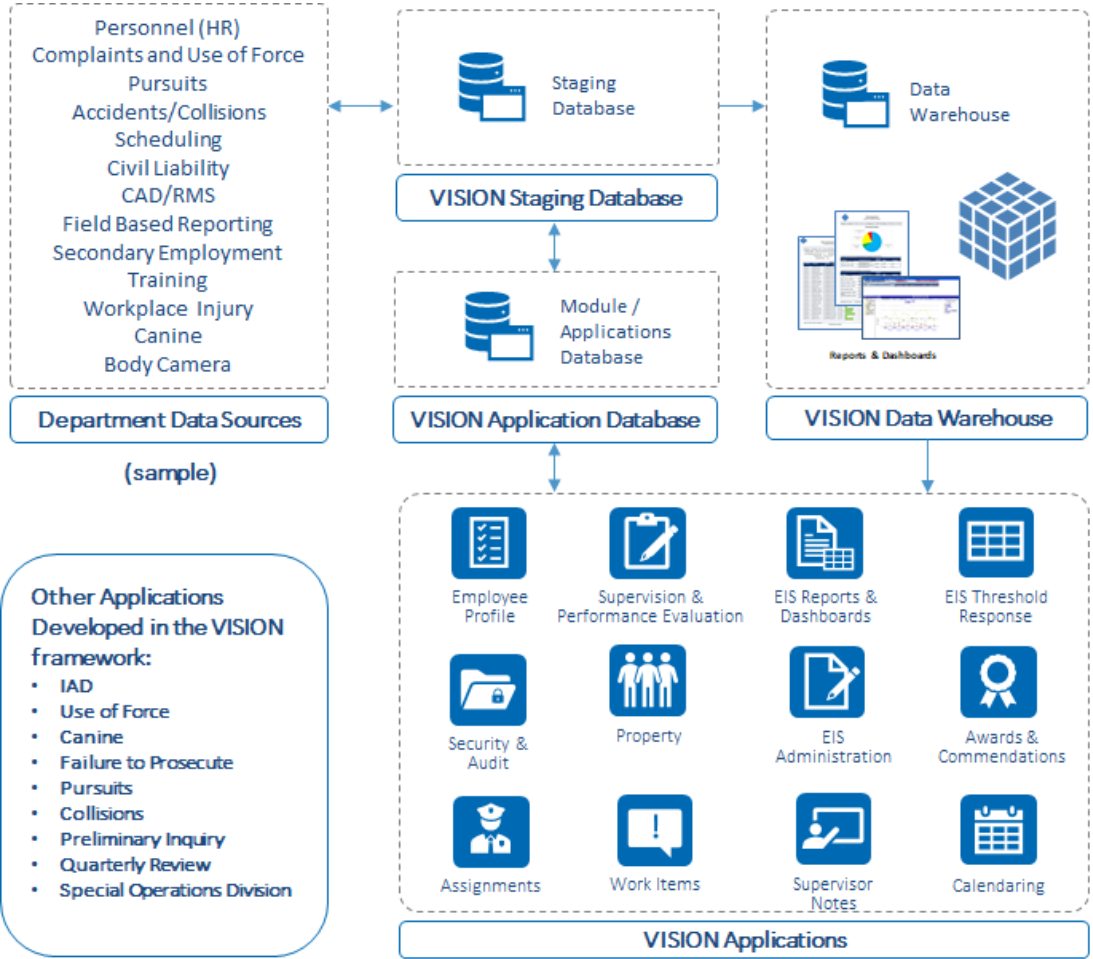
Personnel (HR)
Complaints and Use of Force
Pursuits
Accidents/Collisions
Scheduling
Civil Liability
CAD/RMS
Field Based Reporting
Secondary Employment
Training
Workplace Injury
Canine
Body Camera

Department Data Sources

(sample)

Staging Database

VISION Staging Database

Module / Applications Database

VISION Application Database

Data Warehouse

Reports & Dashboards

VISION Data Warehouse

Other Applications Developed in the VISION framework:
• IAD
• Use of Force
• Canine
• Failure to Prosecute
• Pursuits
• Collisions
• Preliminary Inquiry
• Quarterly Review
• Special Operations Division

Employee Profile
Supervision & Performance Evaluation
EIS Reports & Dashboards
EIS Threshold Response
Security & Audit
Property
EIS Administration
Awards & Commendations
Assignments
Work Items
Supervisor Notes
Calendaring

VISION Applications